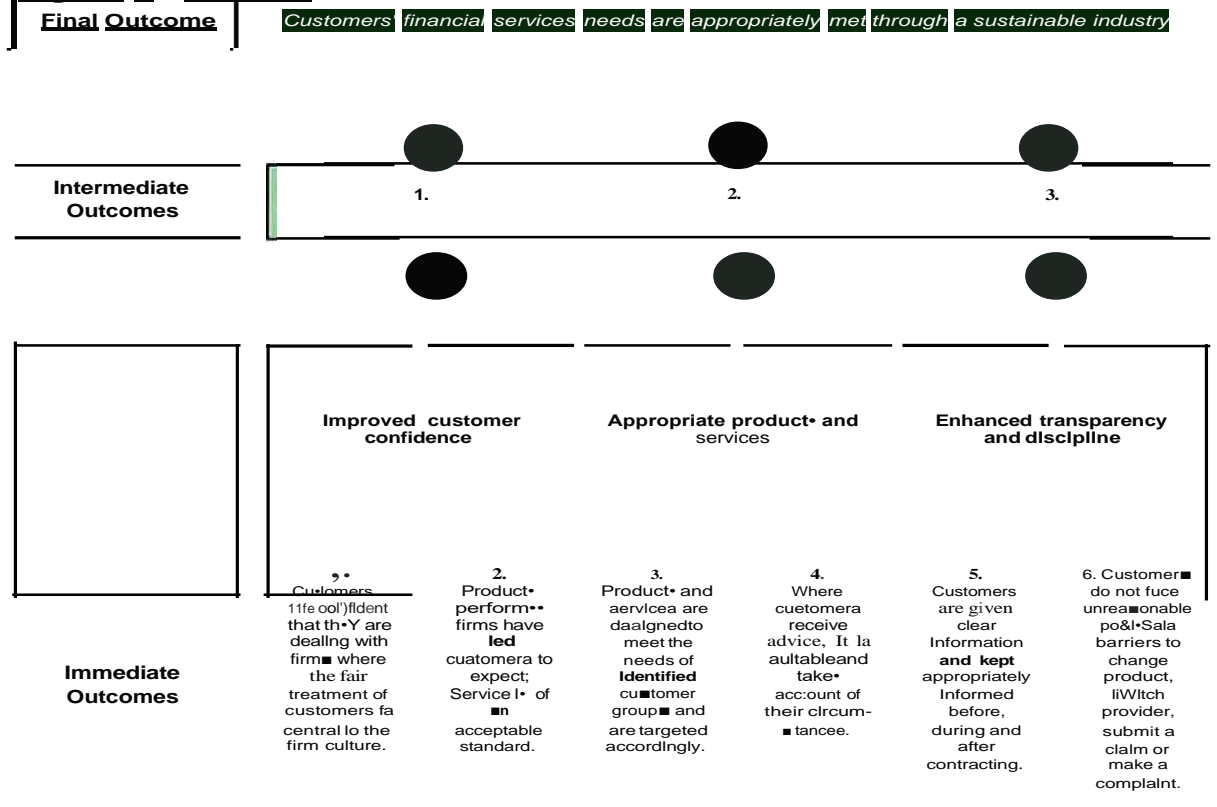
Final Outcome

Customers' financial services needs are appropriately met through a sustainable industry

Intermediate Outcomes

1.

2.

3.

Improved customer confidence

Appropriate product• and services

Enhanced transparency and dlsclplIne

Immediate Outcomes

,• Cu•lomers 11fe ool')fldent that th•Y are dealIng with firm■ where the fair treatment of customers fa central lo the firm culture.

2. Product• perform•• firms have led cuatomera to expect; Service l• of ■n acceptable standard.

3. Product• and aervlcea are daalgnedto meet the needs of Identified cu■tomer group■ and are targeted accordIngly.

4. Where cuetomera receive advice, It la aultableand take• acc:ount of their clrcum■tancee.

5. Customers are given clear Information and kept appropriately Informed before, during and after contracting.

6. Customer■ do not fuce unrea■onable po&l•Sala barriers to change product, liWltch provider, submit a claIm or make a complaInt.